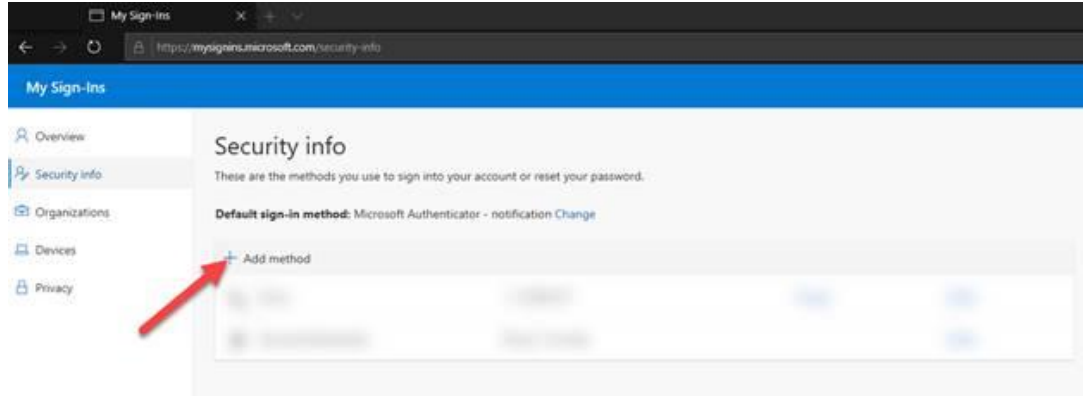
My Sign-Ins

https://mysignins.microsoft.com/security-info

My Sign-Ins

Overview

Security info

Organizations

Devices

Privacy

Security info

These are the methods you use to sign into your account or reset your password.

Default sign-in method: Microsoft Authenticator - notification Change

+ Add method

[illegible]